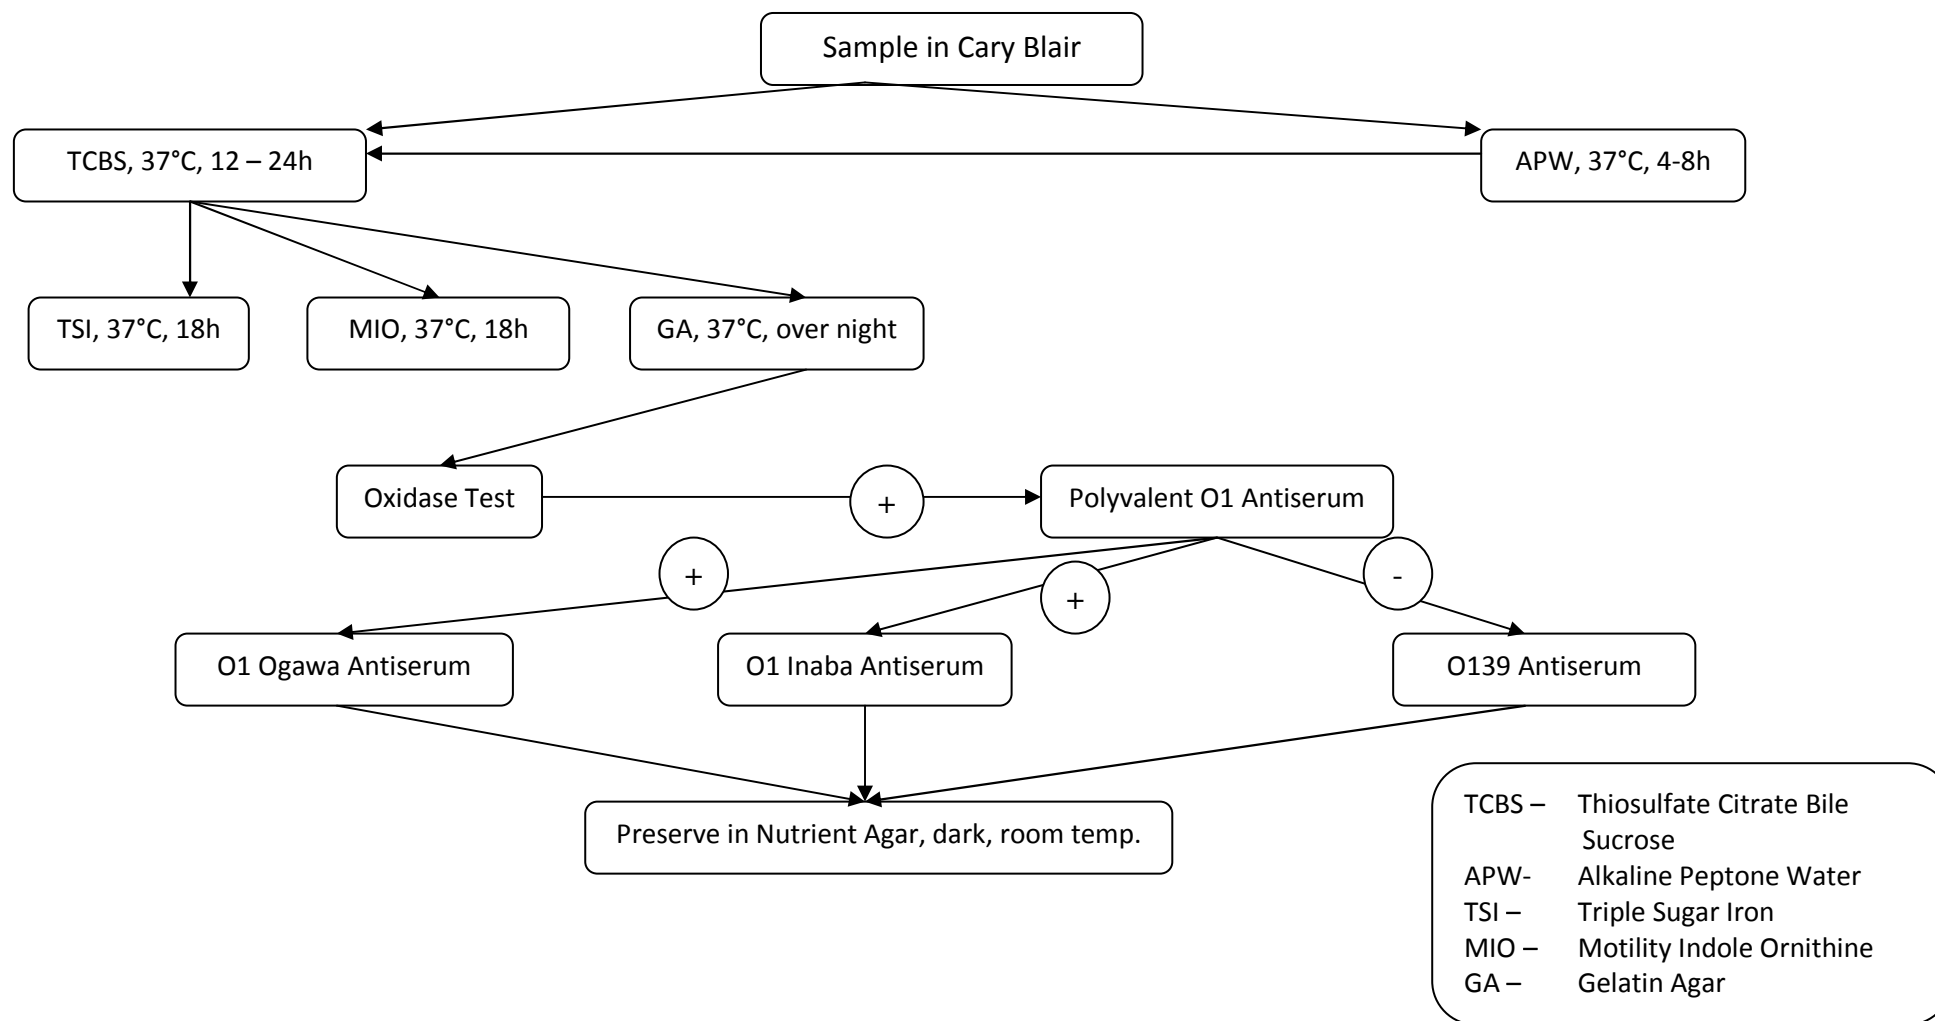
Sample in Cary Blair

TCBS, 37°C, 12 – 24h

APW, 37°C, 4-8h

TSI, 37°C, 18h

MIO, 37°C, 18h

GA, 37°C, over night

Oxidase Test

+

Polyvalent O1 Antiserum

+

+

-

O1 Ogawa Antiserum

O1 Inaba Antiserum

O139 Antiserum

Preserve in Nutrient Agar, dark, room temp.

TCBS – Thiosulfate Citrate Bile Sucrose
APW- Alkaline Peptone Water
TSI – Triple Sugar Iron
MIO – Motility Indole Ornithine
GA – Gelatin Agar